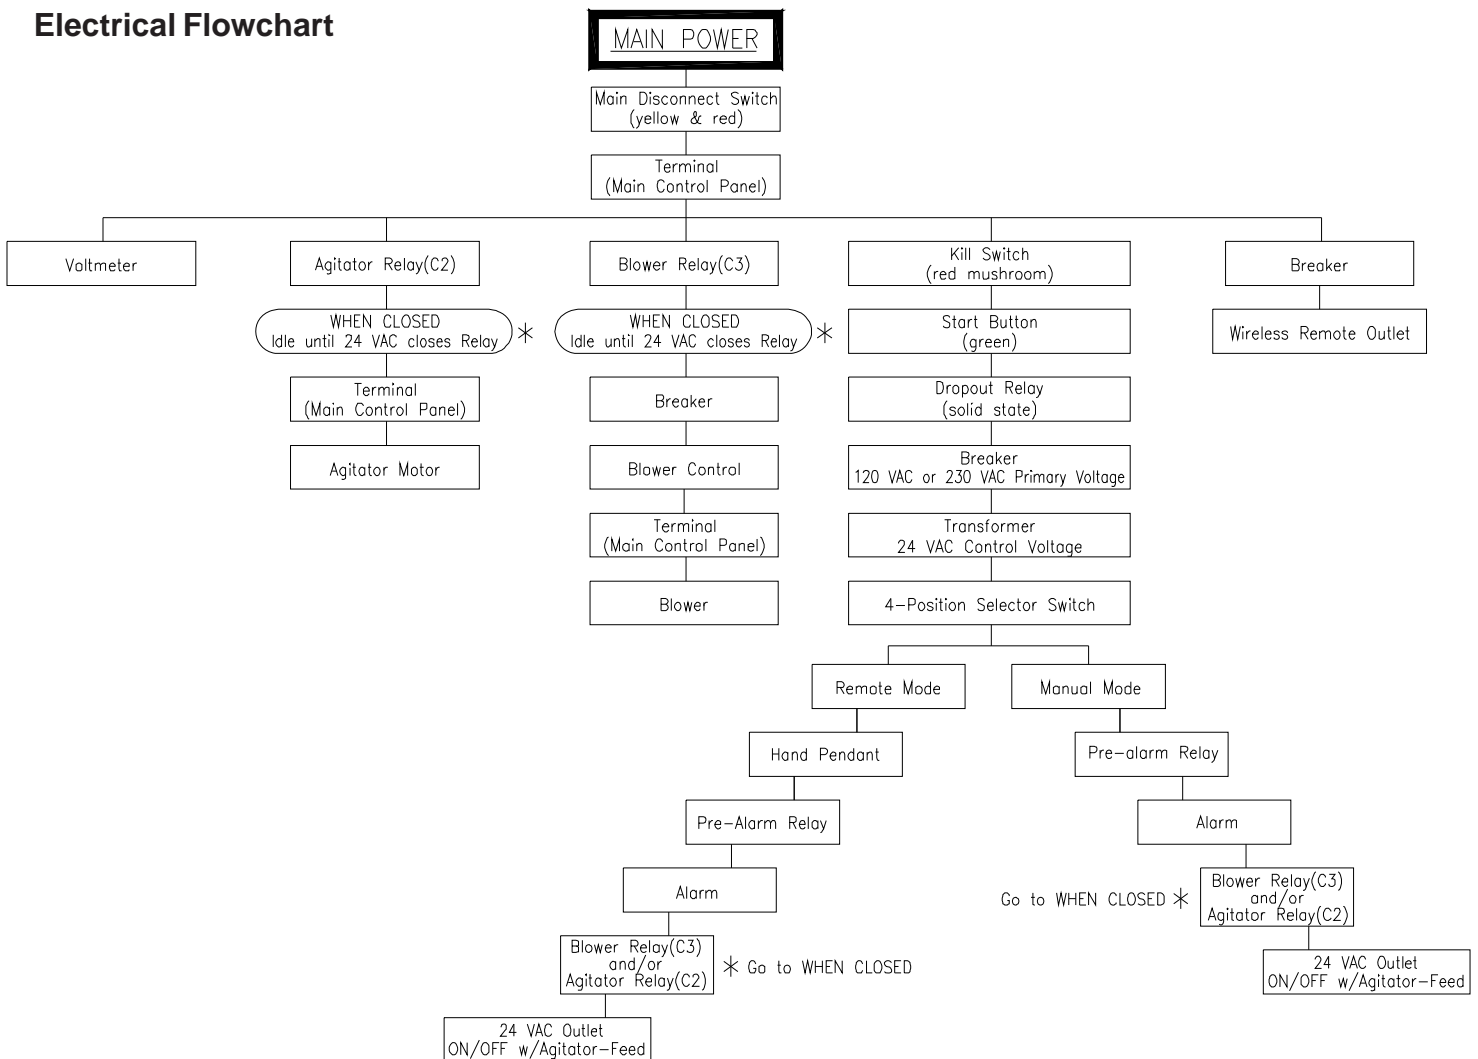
Electrical Flowchart

MAIN POWER

Main Disconnect Switch (yellow & red)

Terminal (Main Control Panel)

Voltmeter

Agitator Relay(C2)

WHEN CLOSED Idle until 24 VAC closes Relay ∗

Terminal (Main Control Panel)

Agitator Motor

Blower Relay(C3)

WHEN CLOSED Idle until 24 VAC closes Relay ∗

Breaker

Blower Control

Terminal (Main Control Panel)

Blower

Kill Switch (red mushroom)

Start Button (green)

Dropout Relay (solid state)

Breaker 120 VAC or 230 VAC Primary Voltage

Transformer 24 VAC Control Voltage

4-Position Selector Switch

Remote Mode

Hand Pendant

Pre-Alarm Relay

Alarm

Blower Relay(C3) and/or Agitator Relay(C2)

∗ Go to WHEN CLOSED

24 VAC Outlet ON/OFF w/Agitator-Feed

Manual Mode

Pre-alarm Relay

Alarm

Go to WHEN CLOSED ∗

Blower Relay(C3) and/or Agitator Relay(C2)

24 VAC Outlet ON/OFF w/Agitator-Feed

Breaker

Wireless Remote Outlet